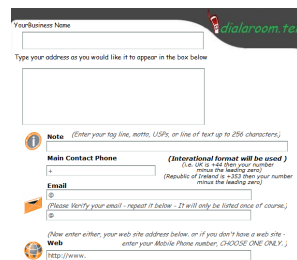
YourBusiness Name

dialaroom.te

Type your address as you would like it to appear in the box below

Note (Enter your tag line, motto, USPs, or line of text up to 256 characters.)

Main Contact Phone

(Interational format will be used )
(i.e. UK is +44 then your number minus the leading zero)
(Republic of Ireland is +353 then your number minus the leading zero)

+

Email

@

(Please Verify your email - repeat it below - It will only be listed once of course.)

@

(Now enter either, your web site address below. or if you don't have a web site - enter your Mobile Phone number, CHOOSE ONE ONLY. )

Web

http://www.